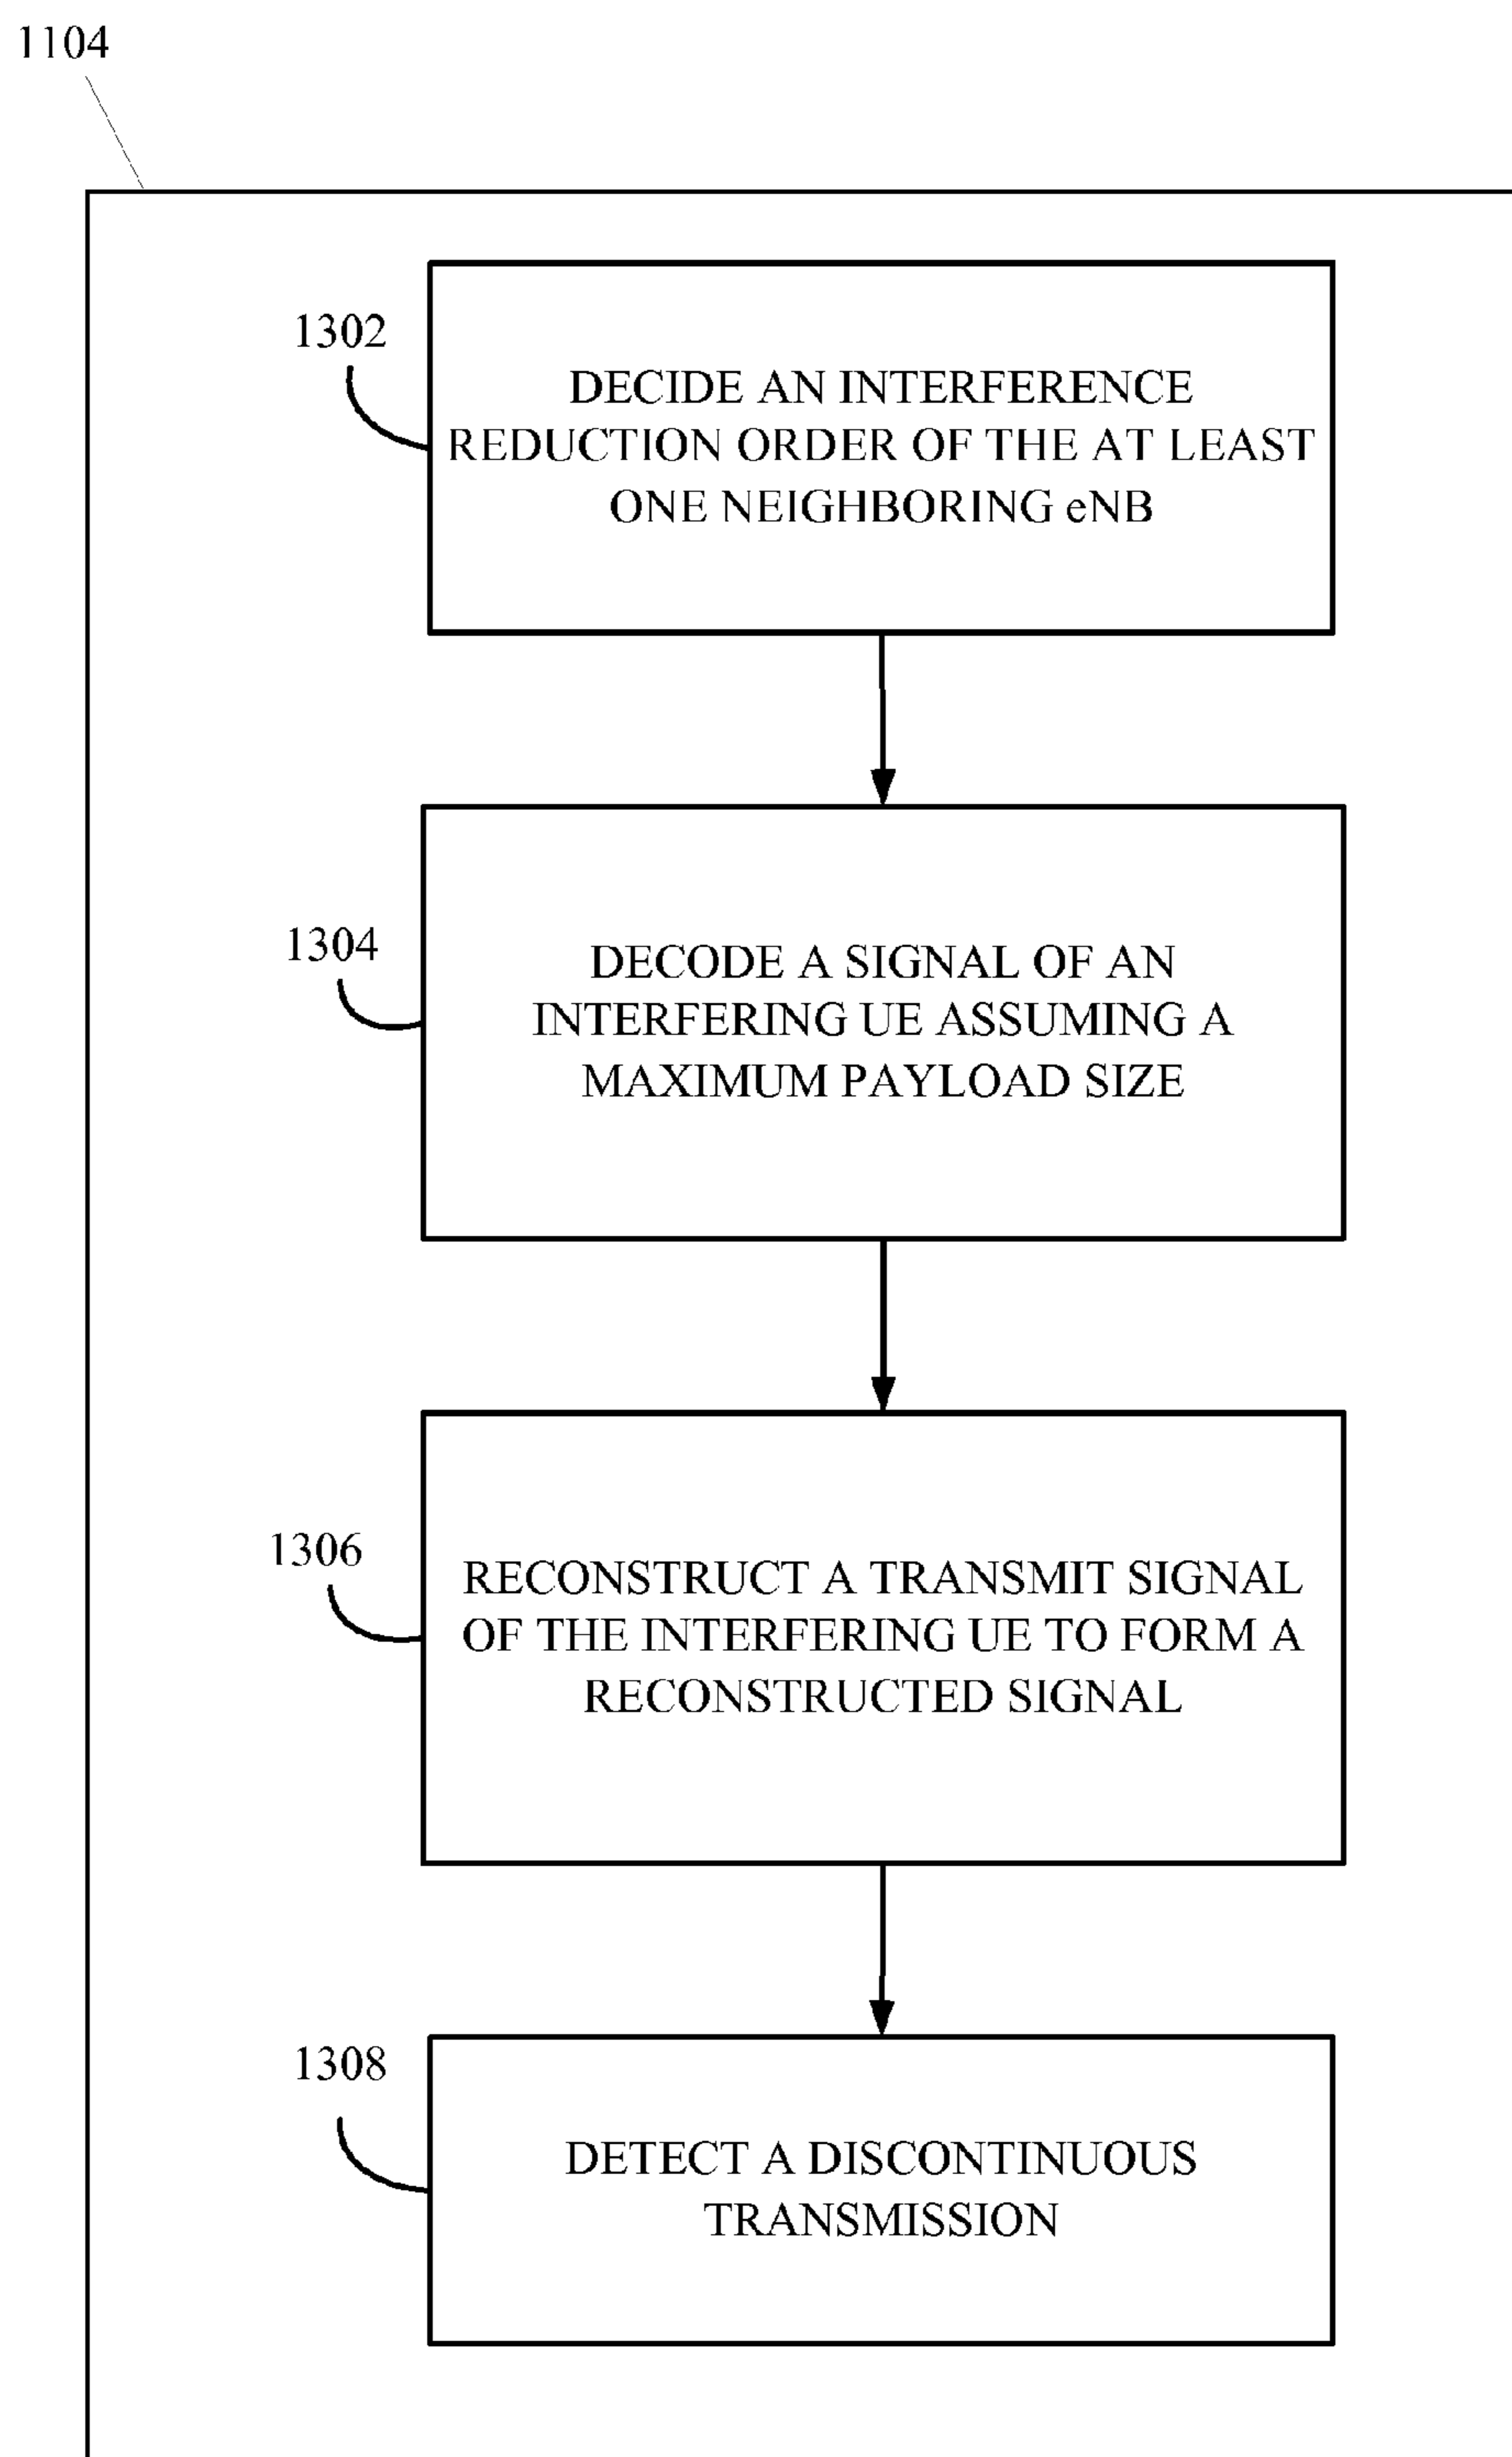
1104

1302

DECIDE AN INTERFERENCE REDUCTION ORDER OF THE AT LEAST ONE NEIGHBORING eNB

1304

DECODE A SIGNAL OF AN INTERFERING UE ASSUMING A MAXIMUM PAYLOAD SIZE

1306

RECONSTRUCT A TRANSMIT SIGNAL OF THE INTERFERING UE TO FORM A RECONSTRUCTED SIGNAL

1308

DETECT A DISCONTINUOUS TRANSMISSION